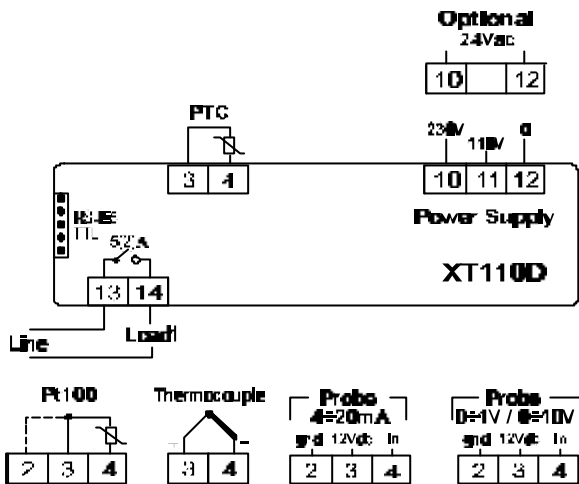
Optional
24Vac
10
12

PTC
3
4

230V
110V
0
10
11
12
Power Supply

RS485
TTL
8(3)A
13
14
XT110D

Line
Load

Pt100
2
3
4

Thermocouple
3
4

Probe
4÷20mA
gnd
12Vdc
In
2
3
4

Probe
0÷1V / 0÷10V
gnd
12Vdc
In
2
3
4